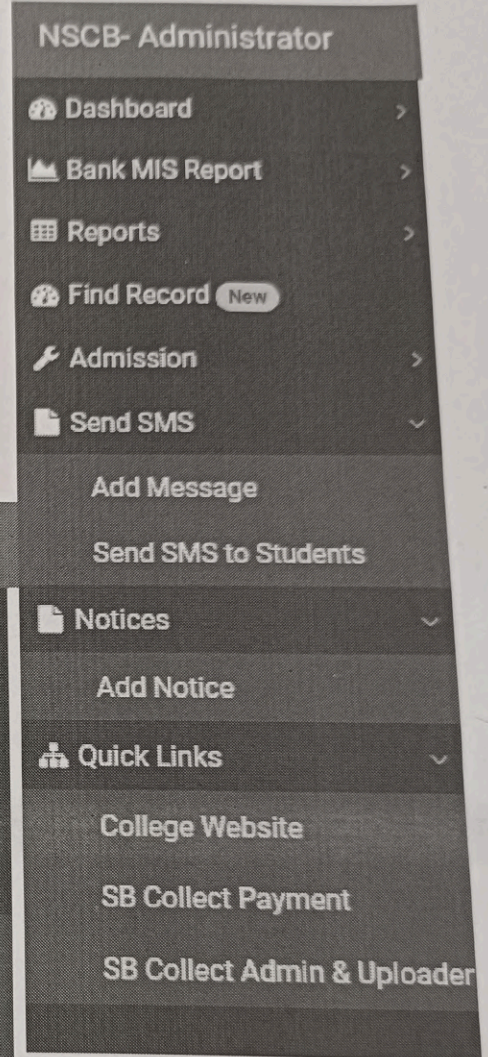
NSCB- Administrator

Dashboard

Bank MIS Report

Reports

Find Record New

Admission

Send SMS

Add Message

Send SMS to Students

Notices

Add Notice

Quick Links

College Website

SB Collect Payment

SB Collect Admin & Uploader